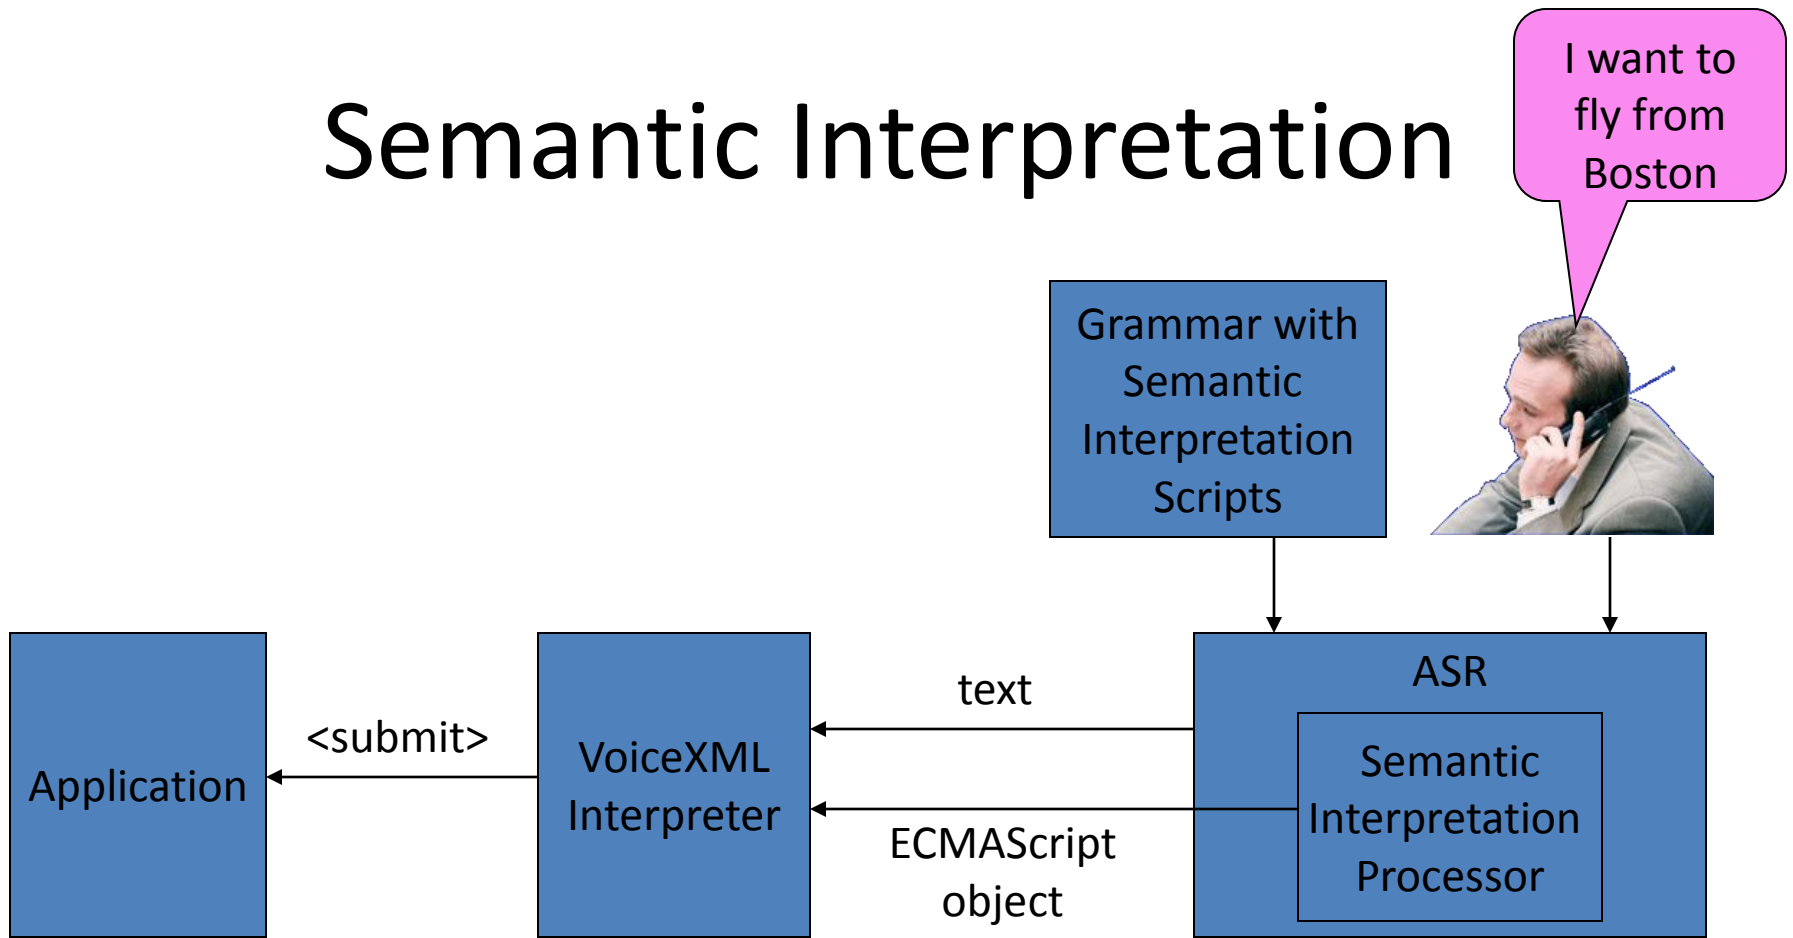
Semantic Interpretation

I want to fly from Boston

Grammar with Semantic Interpretation Scripts

Application

<submit>

VoiceXML Interpreter

text

ECMAScript object

ASR

Semantic Interpretation Processor